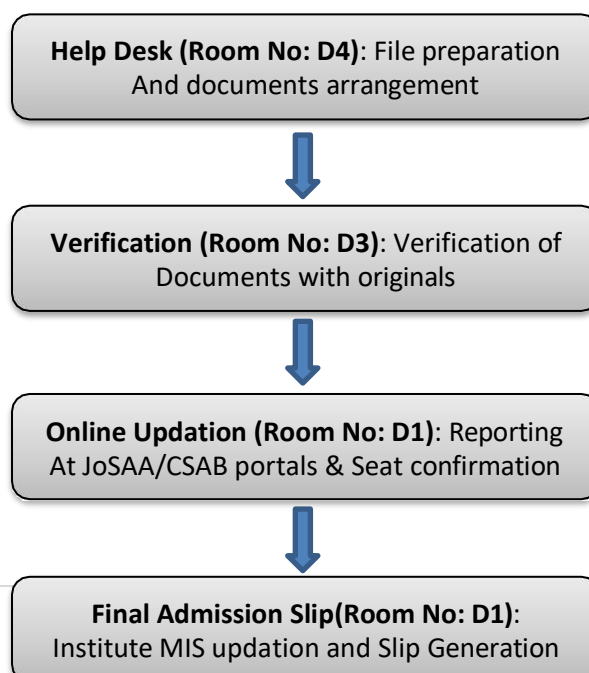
**Help Desk (Room No: D4)**: File preparation And documents arrangement

**Verification (Room No: D3)**: Verification of Documents with originals

**Online Updation (Room No: D1)**: Reporting At JoSAA/CSAB portals & Seat confirmation

**Final Admission Slip(Room No: D1)**: Institute MIS updation and Slip Generation